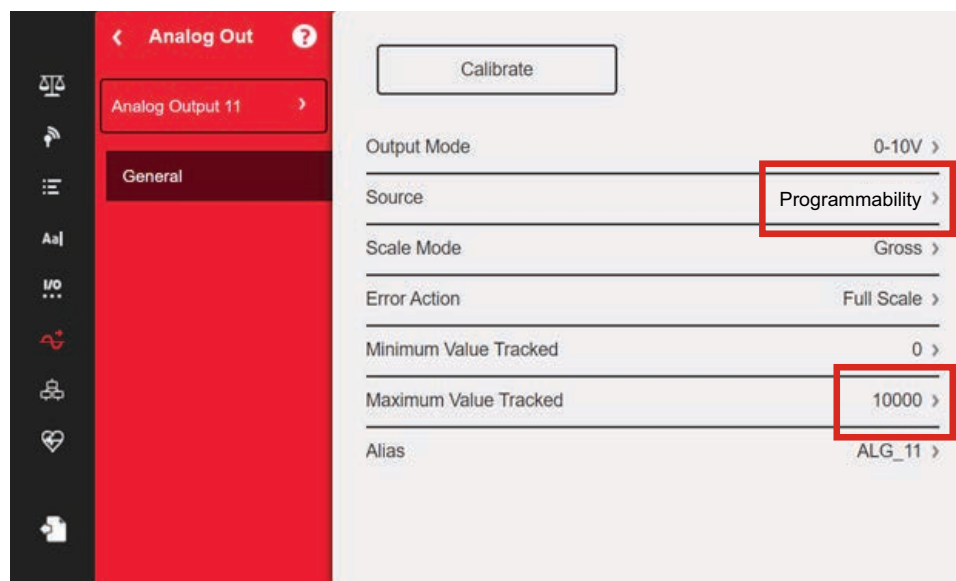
Aa|

I/O

Analog Out

Analog Output 11

General

Calibrate

| | |
|---|---|
| Output Mode | 0-10V › |
| Source | Programmability › |
| Scale Mode | Gross › |
| Error Action | Full Scale › |
| Minimum Value Tracked | 0 › |
| Maximum Value Tracked | 10000 › |
| Alias | ALG_11 › |